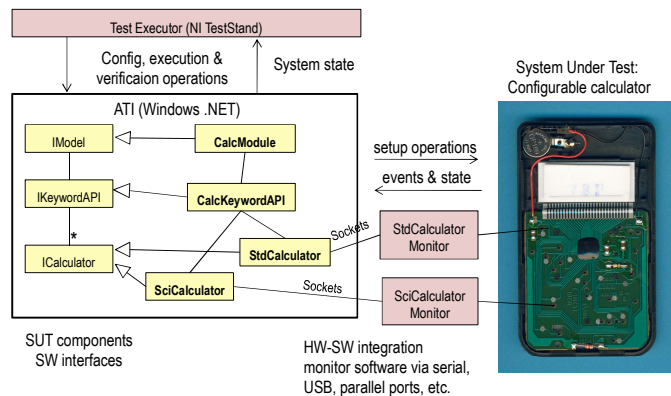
Test Executor (NI TestStand)

Config, execution & verificaion operations

System state

ATI (Windows .NET)

IModel

CalcModule

IKeywordAPI

CalcKeywordAPI

*

ICalculator

StdCalculator

SciCalculator

Sockets

Sockets

StdCalculator Monitor

SciCalculator Monitor

setup operations

events & state

System Under Test: Configurable calculator

SUT components SW interfaces

HW-SW integration monitor software via serial, USB, parallel ports, etc.